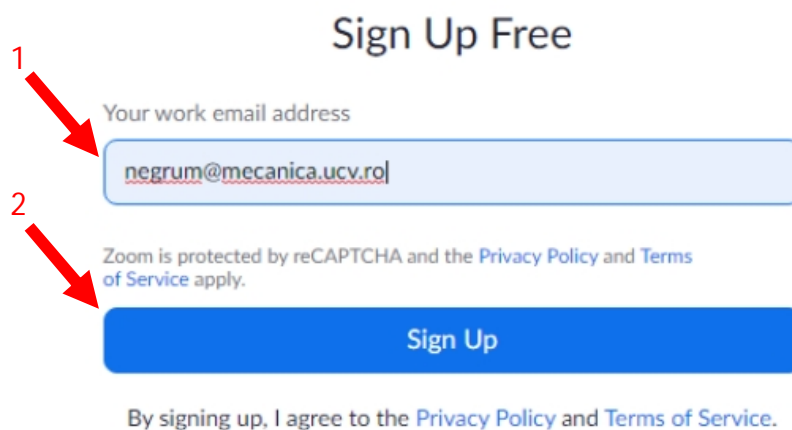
Sign Up Free

1

Your work email address

negrum@mecanica.ucv.ro

2

Zoom is protected by reCAPTCHA and the Privacy Policy and Terms of Service apply.

Sign Up

By signing up, I agree to the Privacy Policy and Terms of Service.